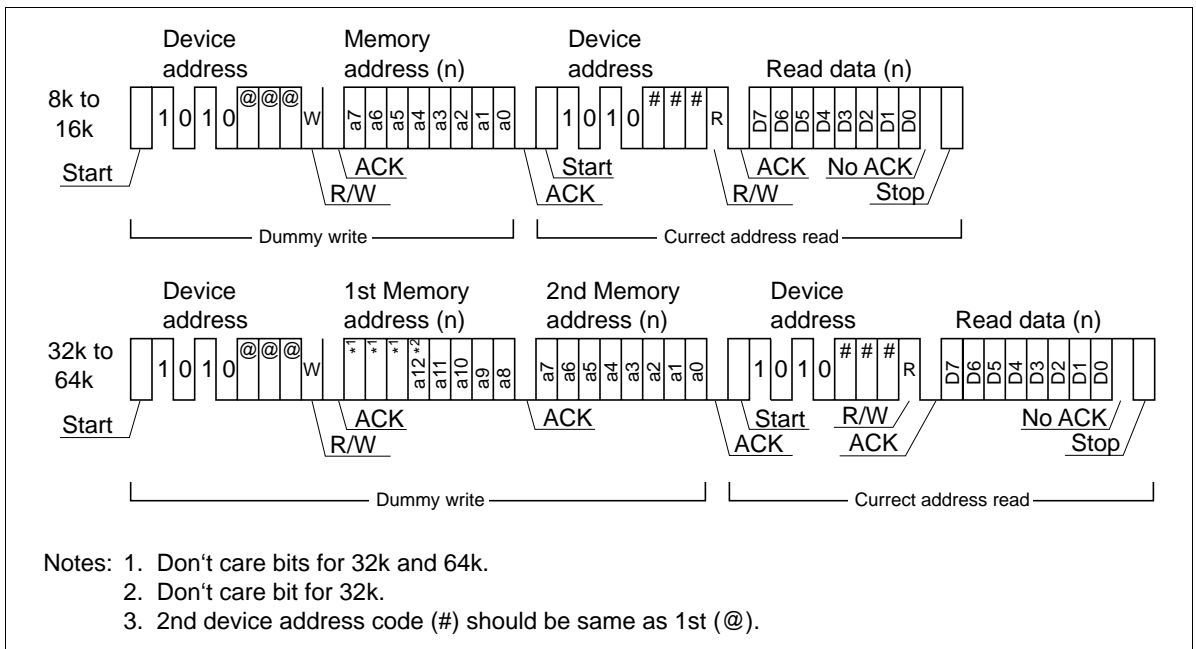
Device address
Memory address (n)
Device address
Read data (n)
8k to 16k
1 0 1 0 @ @ @ W a7 a6 a5 a4 a3 a2 a1 a0
1 0 1 0 # # # R D7 D6 D5 D4 D3 D2 D1 D0
Start
ACK
R/W
Start
ACK
ACK
R/W
No ACK
Stop
Dummy write
Currect address read

Device address
1st Memory address (n)
2nd Memory address (n)
Device address
Read data (n)
32k to 64k
1 0 1 0 @ @ @ W *1 *1 *1 a12 *2 a11 a10 a9 a8
a7 a6 a5 a4 a3 a2 a1 a0
1 0 1 0 # # # R D7 D6 D5 D4 D3 D2 D1 D0
Start
ACK
R/W
ACK
Start
ACK
R/W
ACK
No ACK
Stop
Dummy write
Currect address read

Notes: 1. Don‘t care bits for 32k and 64k.
2. Don‘t care bit for 32k.
3. 2nd device address code (#) should be same as 1st (@).